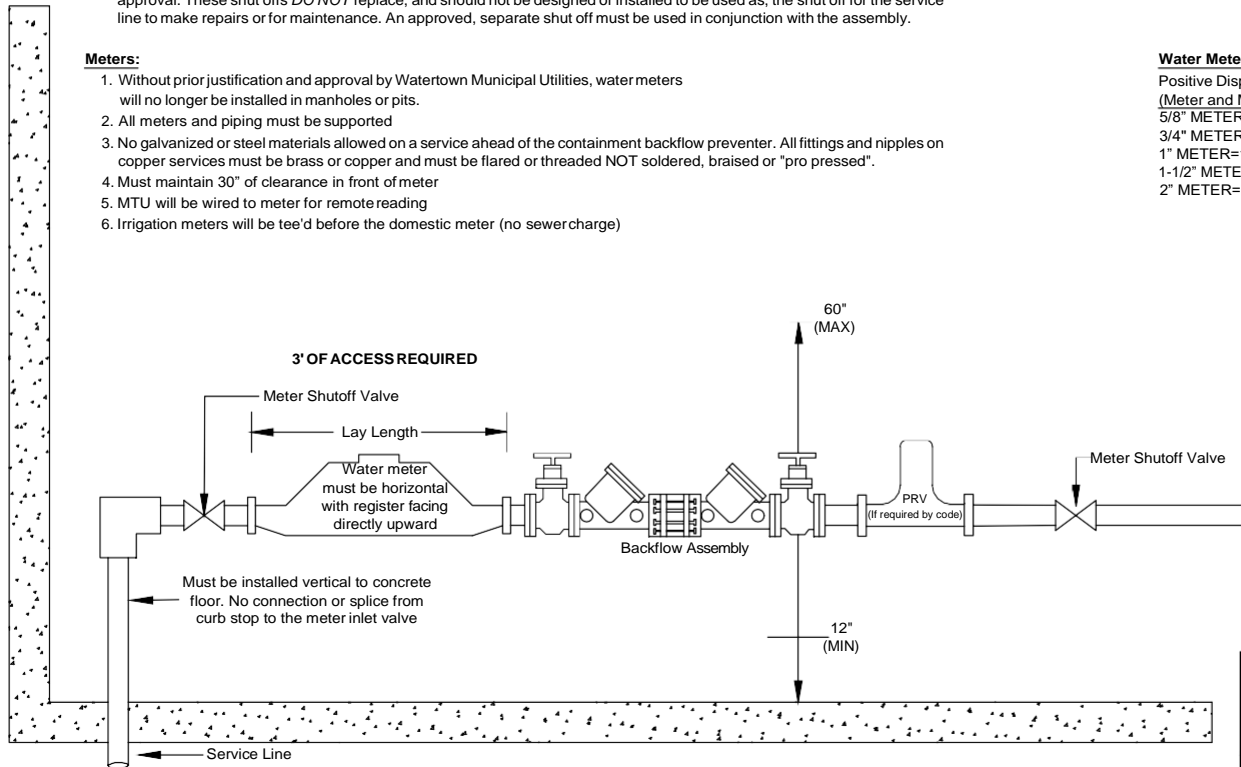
approval. These shut offs DO NOT replace, and should not be designed or installed to be used as, the shut off for the service line to make repairs or for maintenance. An approved, separate shut off must be used in conjunction with the assembly.

**Meters:**

1. Without prior justification and approval by Watertown Municipal Utilities, water meters will no longer be installed in manholes or pits.
2. All meters and piping must be supported
3. No galvanized or steel materials allowed on a service ahead of the containment backflow preventer. All fittings and nipples on copper services must be brass or copper and must be flared or threaded NOT soldered, braised or "pro pressed".
4. Must maintain 30" of clearance in front of meter
5. MTU will be wired to meter for remote reading
6. Irrigation meters will be tee'd before the domestic meter (no sewer charge)

**Water Mete**
Positive Disp
(Meter and N
5/8" METER
3/4" METER
1" METER=
1-1/2" METE
2" METER=

60" (MAX)

3' OF ACCESS REQUIRED

Meter Shutoff Valve

Lay Length

Water meter must be horizontal with register facing directly upward

Backflow Assembly

PRV (If required by code)

Meter Shutoff Valve

Must be installed vertical to concrete floor. No connection or splice from curb stop to the meter inlet valve

12" (MIN)

Service Line